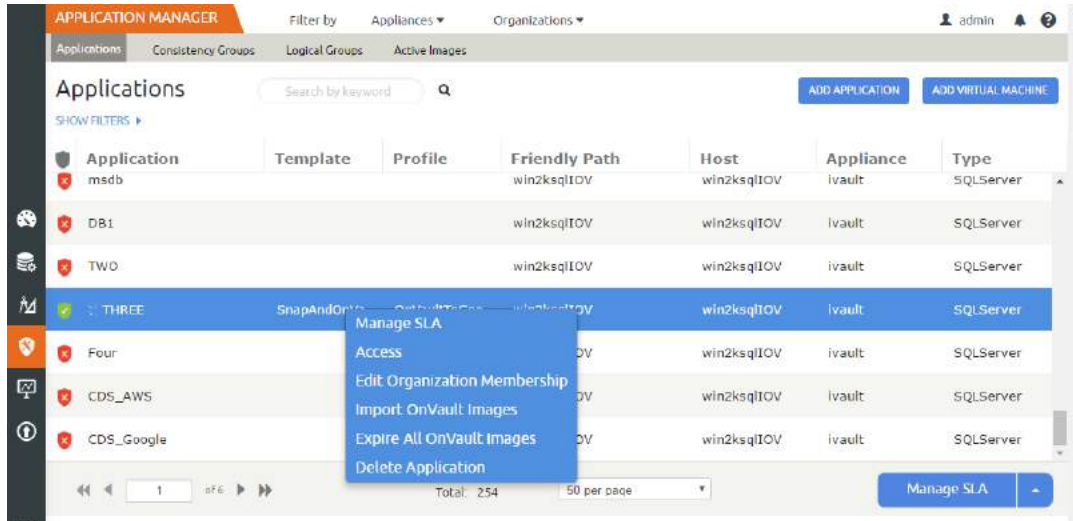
APPLICATION MANAGER Filter by Appliances ▾ Organizations ▾ admin

Applications Consistency Groups Logical Groups Active Images

Applications

Search by keyword

ADD APPLICATION ADD VIRTUAL MACHINE

SHOW FILTERS ▸

| | Application | Template | Profile | Friendly Path | Host | Appliance | Type |
|---|---|---|---|---|---|---|---|
| | msdb | | | win2ksqlIOV | win2ksqlIOV | ivault | SQLServer |
| | DB1 | | | win2ksqlIOV | win2ksqlIOV | ivault | SQLServer |
| | TWO | | | win2ksqlIOV | win2ksqlIOV | ivault | SQLServer |
| | THREE | SnapAndOn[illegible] | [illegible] | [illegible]OV | win2ksqlIOV | ivault | SQLServer |
| | Four | | | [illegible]OV | win2ksqlIOV | ivault | SQLServer |
| | CDS_AWS | | | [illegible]OV | win2ksqlIOV | ivault | SQLServer |
| | CDS_Google | | | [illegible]OV | win2ksqlIOV | ivault | SQLServer |

Manage SLA
Access
Edit Organization Membership
Import OnVault Images
Expire All OnVault Images
Delete Application

1 of 6

Total: 254

50 per page

Manage SLA